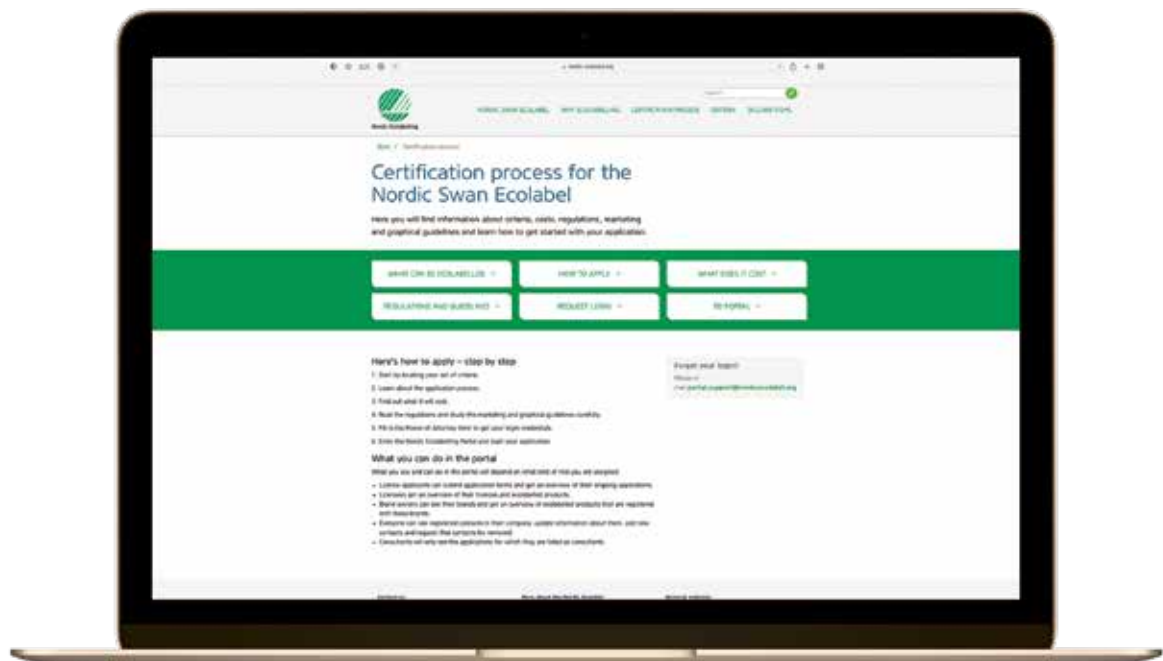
Certification process for the Nordic Swan Ecolabel

Here you will find information about criteria, costs, regulations, marketing and graphical guidelines and learn how to get started with your application.

WHAT CAN BE ECOLABELLED

HOW TO APPLY

WHAT DOES IT COST

REGULATIONS AND GUIDELINES

REQUEST LOGIN

TO PORTAL

Here's how to apply – step by step

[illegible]

What you can do in the portal

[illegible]

Forgot your login?

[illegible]